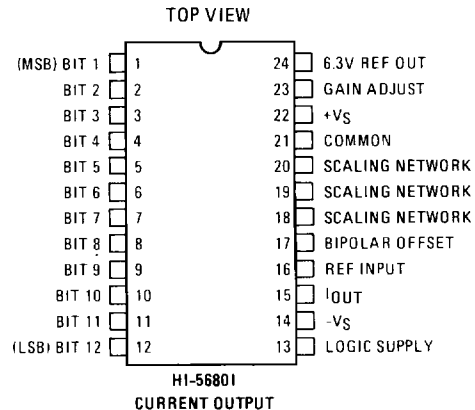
TOP VIEW

(MSB) BIT 1 1
BIT 2 2
BIT 3 3
BIT 4 4
BIT 5 5
BIT 6 6
BIT 7 7
BIT 8 8
BIT 9 9
BIT 10 10
BIT 11 11
(LSB) BIT 12 12

24 6.3V REF OUT
23 GAIN ADJUST
22 $+V_S$
21 COMMON
20 SCALING NETWORK
19 SCALING NETWORK
18 SCALING NETWORK
17 BIPOLAR OFFSET
16 REF INPUT
15 $I_{OUT}$
14 $-V_S$
13 LOGIC SUPPLY

HI-56801
CURRENT OUTPUT